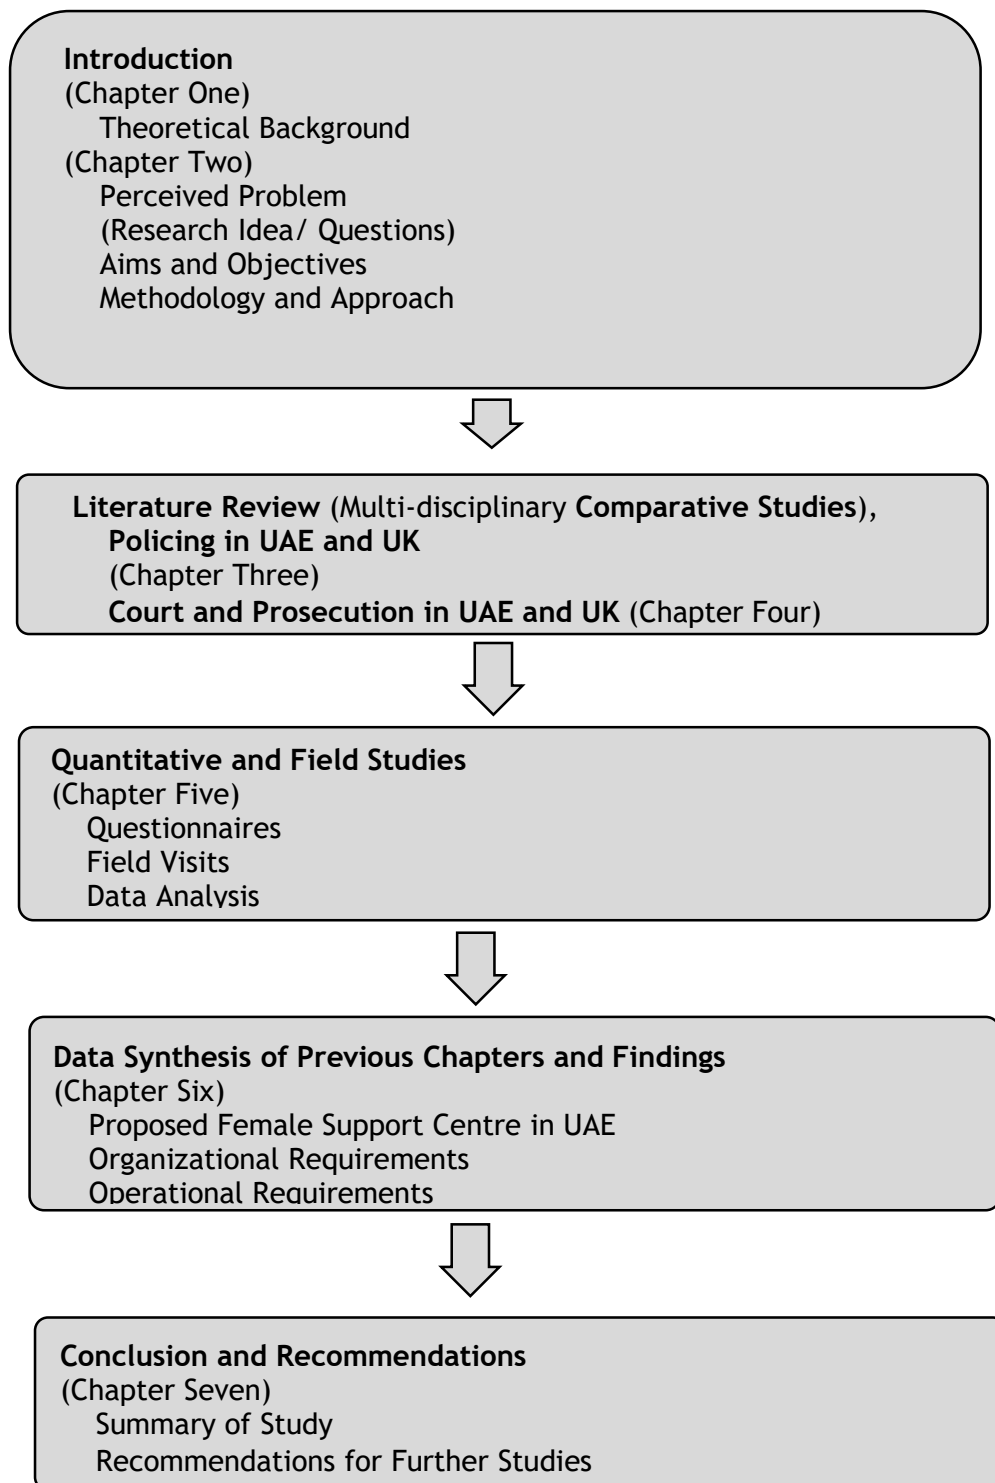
Introduction
(Chapter One)
Theoretical Background
(Chapter Two)
Perceived Problem
(Research Idea/ Questions)
Aims and Objectives
Methodology and Approach

Literature Review (Multi-disciplinary Comparative Studies),
Policing in UAE and UK
(Chapter Three)
Court and Prosecution in UAE and UK (Chapter Four)

Quantitative and Field Studies
(Chapter Five)
Questionnaires
Field Visits
Data Analysis

Data Synthesis of Previous Chapters and Findings
(Chapter Six)
Proposed Female Support Centre in UAE
Organizational Requirements
Operational Requirements

Conclusion and Recommendations
(Chapter Seven)
Summary of Study
Recommendations for Further Studies